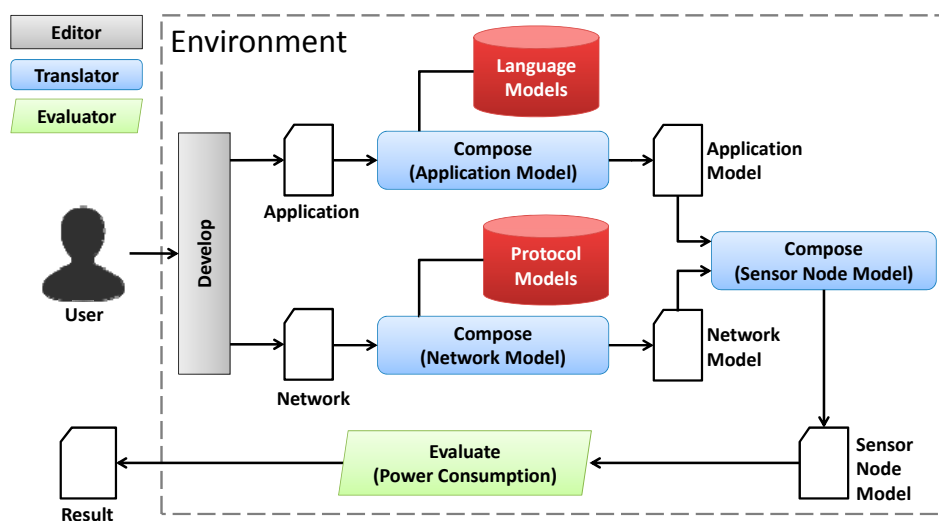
Editor

Translator

Evaluator

Environment

Language Models

Protocol Models

User

Develop

Application

Network

Compose (Application Model)

Compose (Network Model)

Application Model

Network Model

Compose (Sensor Node Model)

Sensor Node Model

Evaluate (Power Consumption)

Result